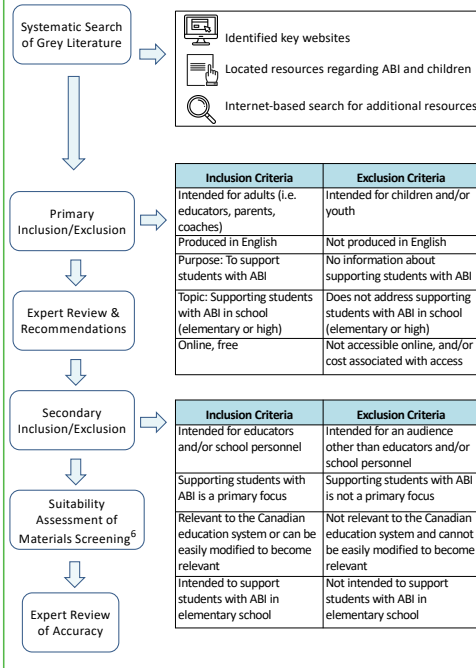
Systematic Search of Grey Literature

Identified key websites

Located resources regarding ABI and children

Internet-based search for additional resources

Primary Inclusion/Exclusion

| Inclusion Criteria | Exclusion Criteria |
|---|---|
| Intended for adults (i.e. educators, parents, coaches) | Intended for children and/or youth |
| Produced in English | Not produced in English |
| Purpose: To support students with ABI | No information about supporting students with ABI |
| Topic: Supporting students with ABI in school (elementary or high) | Does not address supporting students with ABI in school (elementary or high) |
| Online, free | Not accessible online, and/or cost associated with access |

Expert Review & Recommendations

Secondary Inclusion/Exclusion

| Inclusion Criteria | Exclusion Criteria |
|---|---|
| Intended for educators and/or school personnel | Intended for an audience other than educators and/or school personnel |
| Supporting students with ABI is a primary focus | Supporting students with ABI is not a primary focus |
| Relevant to the Canadian education system or can be easily modified to become relevant | Not relevant to the Canadian education system and cannot be easily modified to become relevant |
| Intended to support students with ABI in elementary school | Not intended to support students with ABI in elementary school |

Suitability Assessment of Materials Screening$^6$

Expert Review of Accuracy